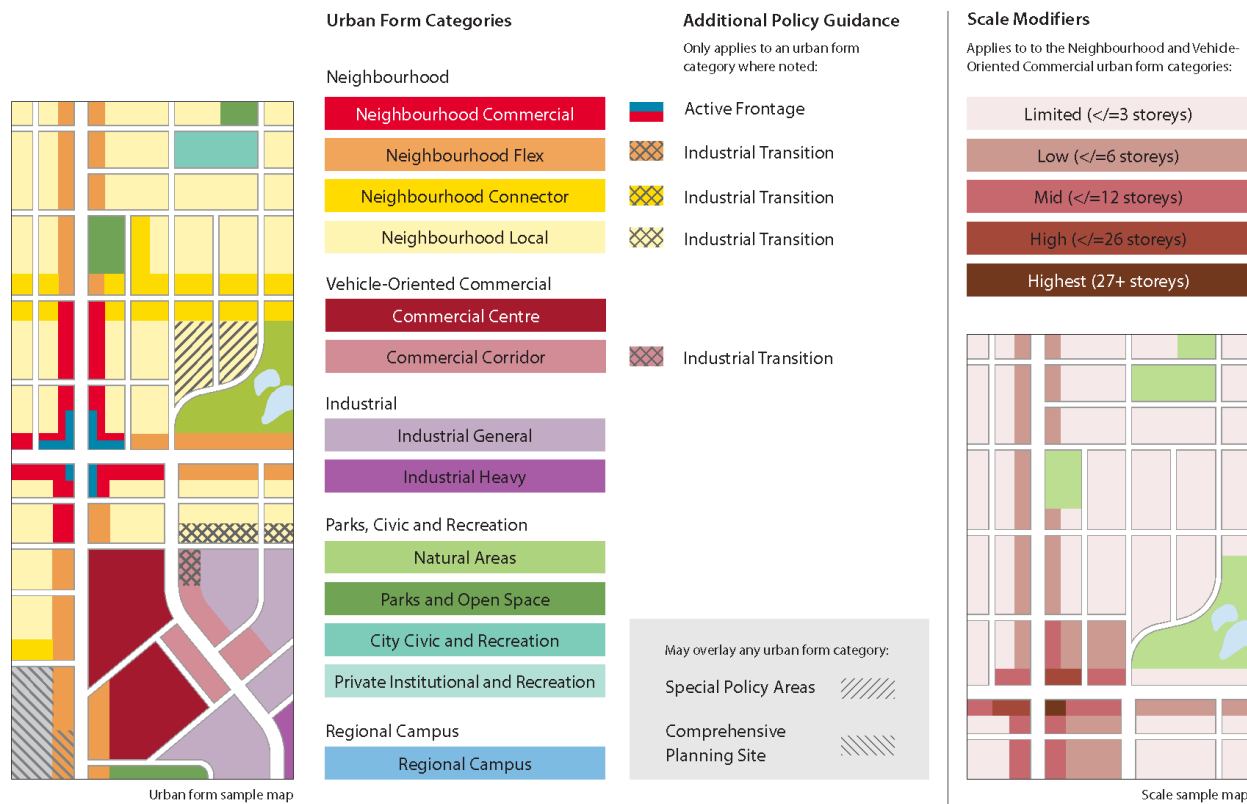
Urban form sample map

Urban Form Categories

Neighbourhood

Neighbourhood Commercial

Neighbourhood Flex

Neighbourhood Connector

Neighbourhood Local

Vehicle-Oriented Commercial

Commercial Centre

Commercial Corridor

Industrial

Industrial General

Industrial Heavy

Parks, Civic and Recreation

Natural Areas

Parks and Open Space

City Civic and Recreation

Private Institutional and Recreation

Regional Campus

Regional Campus

Additional Policy Guidance

Only applies to an urban form category where noted:

Active Frontage

Industrial Transition

Industrial Transition

Industrial Transition

Industrial Transition

May overlay any urban form category:

Special Policy Areas

Comprehensive Planning Site

Scale Modifiers

Applies to to the Neighbourhood and Vehicle-Oriented Commercial urban form categories:

Limited (</=3 storeys)

Low (</=6 storeys)

Mid (</=12 storeys)

High (</=26 storeys)

Highest (27+ storeys)

Scale sample map